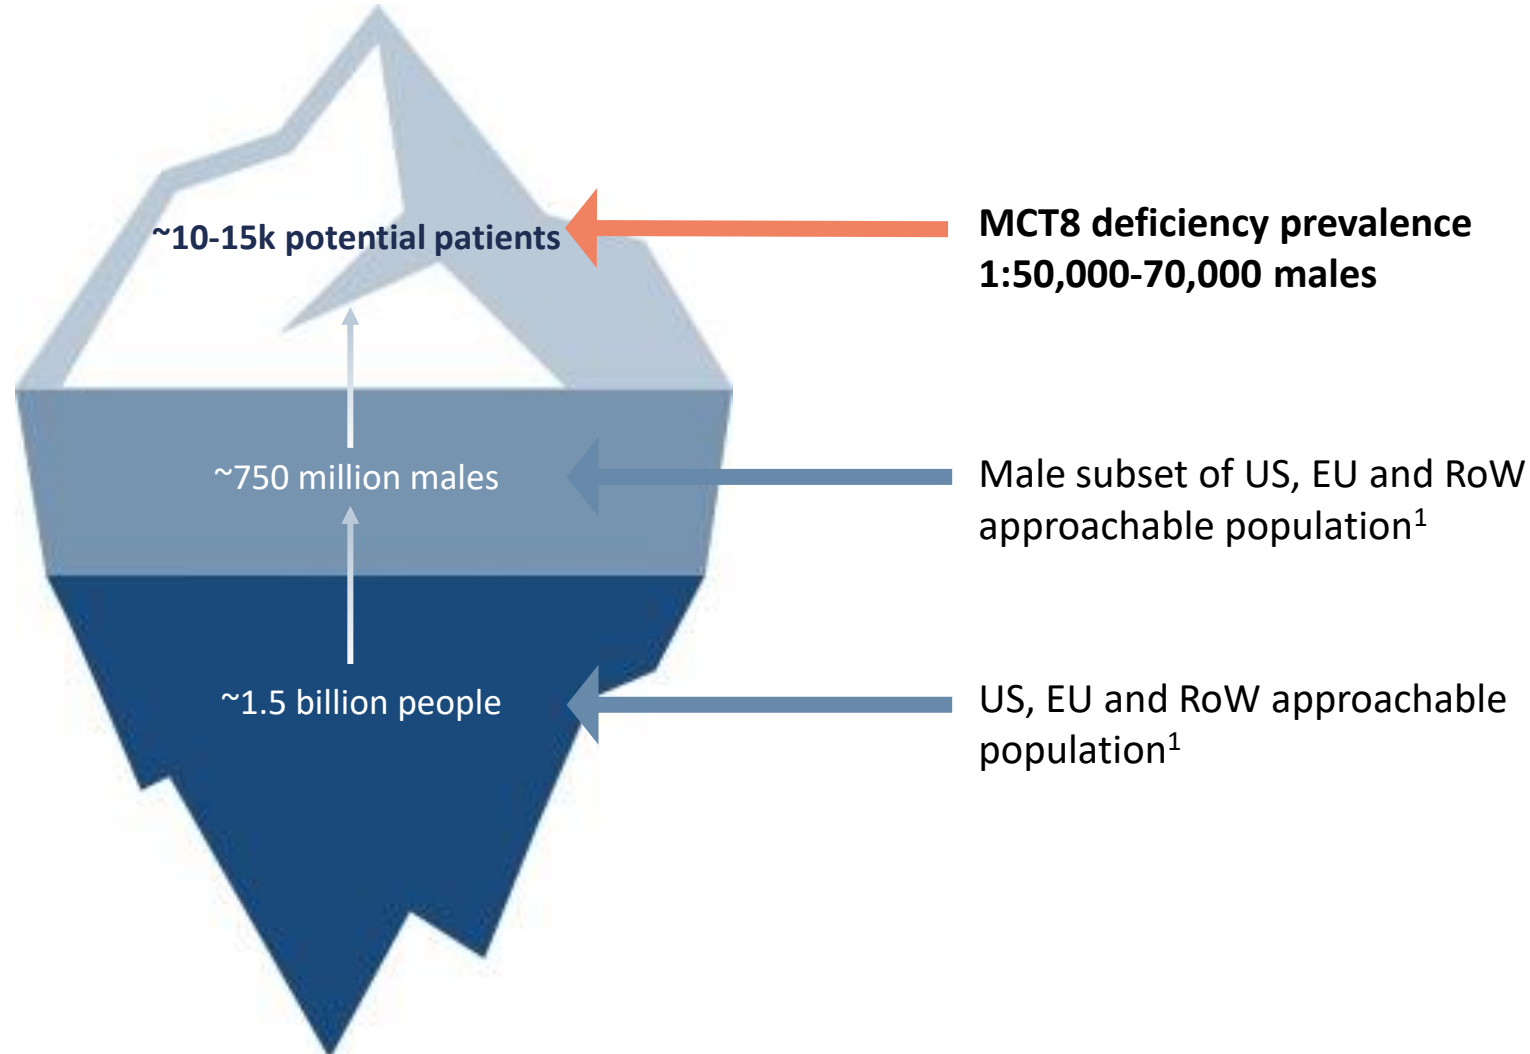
~10-15k potential patients

MCT8 deficiency prevalence 1:50,000-70,000 males

~750 million males

Male subset of US, EU and RoW approachable population$^1$

~1.5 billion people

US, EU and RoW approachable population$^1$